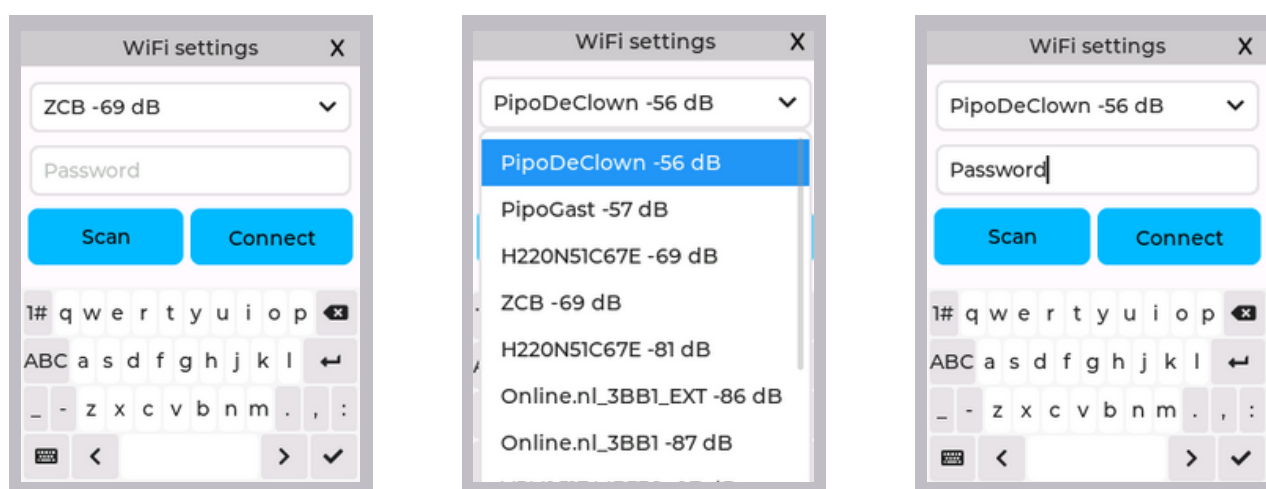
WiFi settings X

ZCB -69 dB

Password

Scan

Connect

1# q w e r t y u i o p

ABC a s d f g h j k l

_ - z x c v b n m . , :

<

>

WiFi settings X

PipoDeClown -56 dB

PipoDeClown -56 dB

PipoGast -57 dB

H220N51C67E -69 dB

ZCB -69 dB

H220N51C67E -81 dB

Online.nl_3BB1_EXT -86 dB

Online.nl_3BB1 -87 dB

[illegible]

WiFi settings X

PipoDeClown -56 dB

Password

Scan

Connect

1# q w e r t y u i o p

ABC a s d f g h j k l

_ - z x c v b n m . , :

<

>